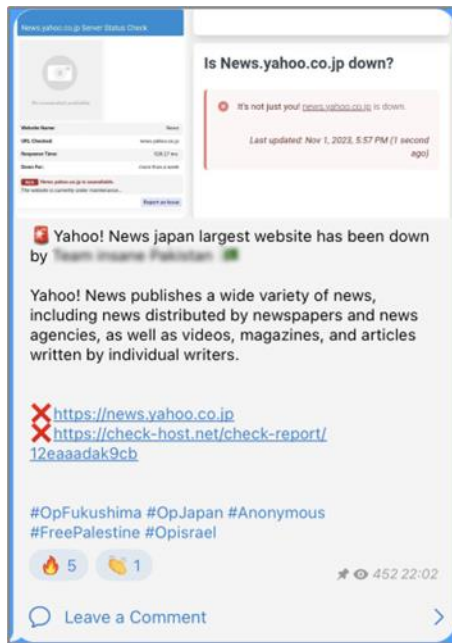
News.yahoo.co.jp Server Status Check

Website Name
URL Checked news.yahoo.co.jp
Response Time
Down For

News.yahoo.co.jp is unavailable.

Report an Issue

Is News.yahoo.co.jp down?

It's not just you! news.yahoo.co.jp is down.

Last updated: Nov 1, 2023, 5:57 PM (1 second ago)

Yahoo! News japan largest website has been down by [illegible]

Yahoo! News publishes a wide variety of news, including news distributed by newspapers and news agencies, as well as videos, magazines, and articles written by individual writers.

❌https://news.yahoo.co.jp
❌https://check-host.net/check-report/12eaaadak9cb

#OpFukushima #OpJapan #Anonymous #FreePalestine #Opisrael

🔥 5 👏 1

452 22:02

Leave a Comment